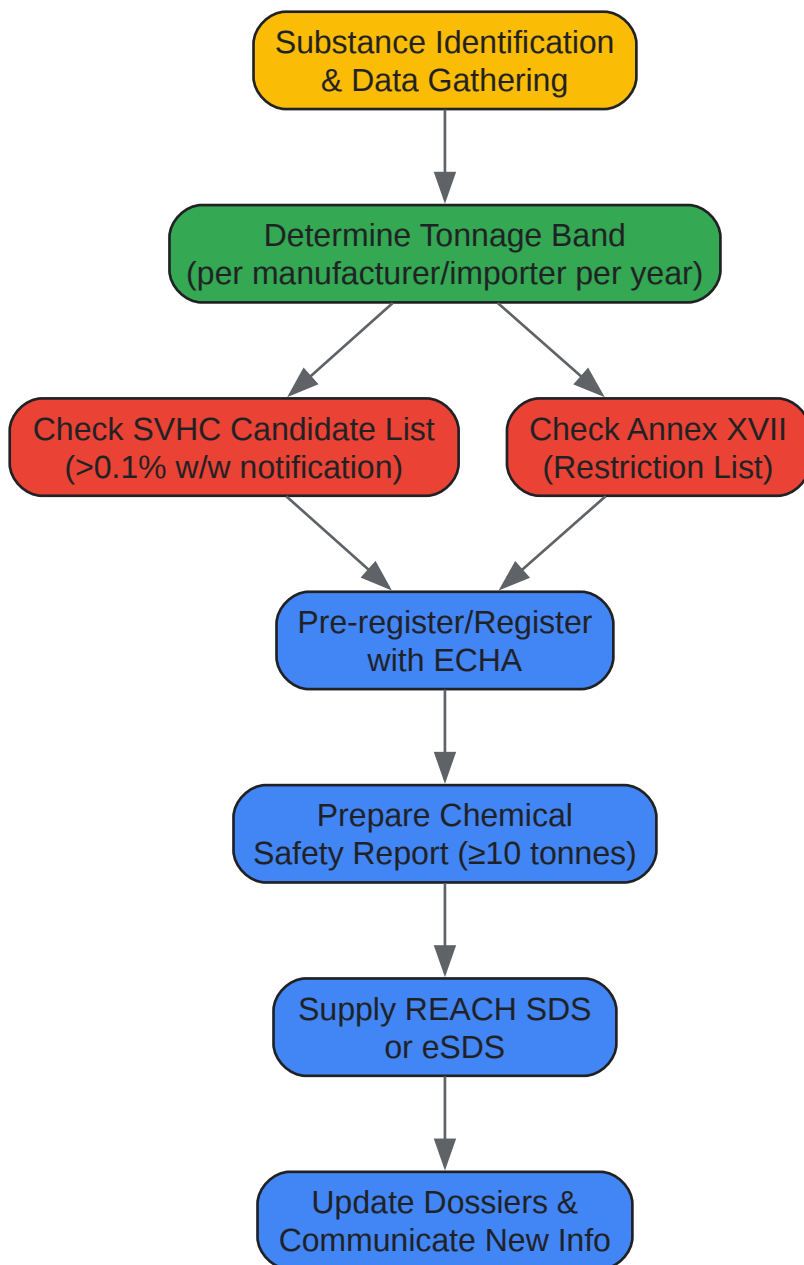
Substance Identification & Data Gathering

Determine Tonnage Band (per manufacturer/importer per year)

Check SVHC Candidate List (>0.1% w/w notification)

Check Annex XVII (Restriction List)

Pre-register/Register with ECHA

Prepare Chemical Safety Report (≥10 tonnes)

Supply REACH SDS or eSDS

Update Dossiers & Communicate New Info